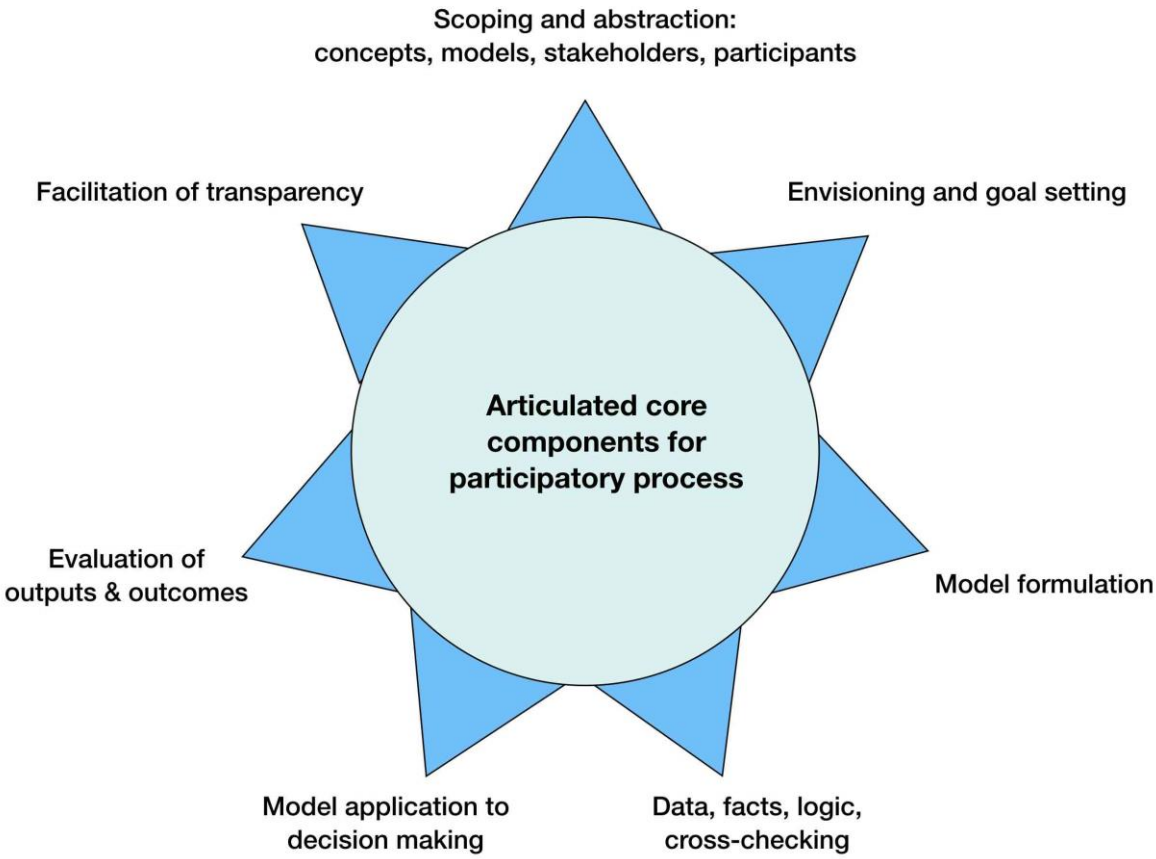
Scoping and abstraction:
concepts, models, stakeholders, participants

Facilitation of transparency

Envisioning and goal setting

Articulated core components for participatory process

Evaluation of outputs & outcomes

Model formulation

Model application to decision making

Data, facts, logic, cross-checking